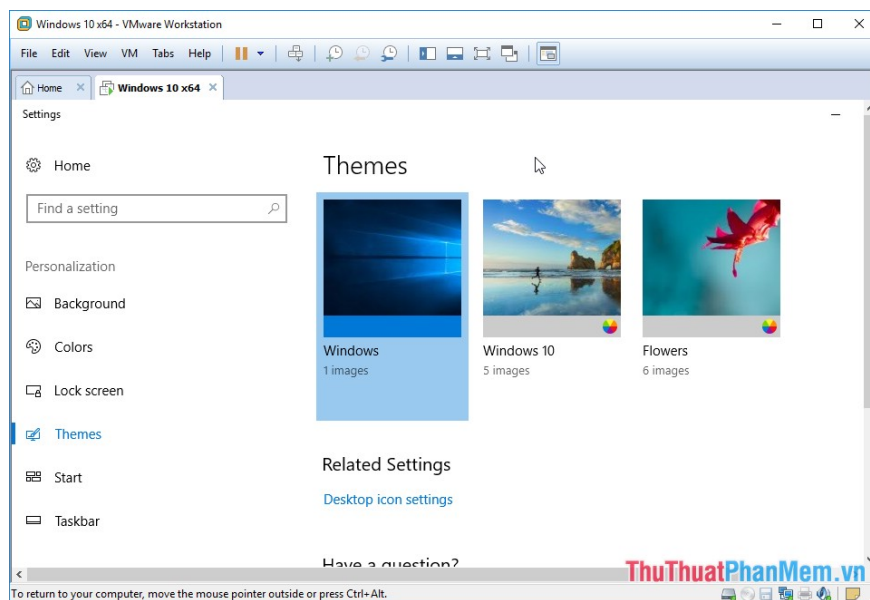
Windows 10 x64 - VMware Workstation

File Edit View VM Tabs Help

Home

Windows 10 x64

Settings

Home

Find a setting

Personalization

Background

Colors

Lock screen

Themes

Start

Taskbar

Themes

Windows
1 images

Windows 10
5 images

Flowers
6 images

Related Settings

Desktop icon settings

Have a question?

To return to your computer, move the mouse pointer outside or press Ctrl+Alt.

ThuThuatPhanMem.vn